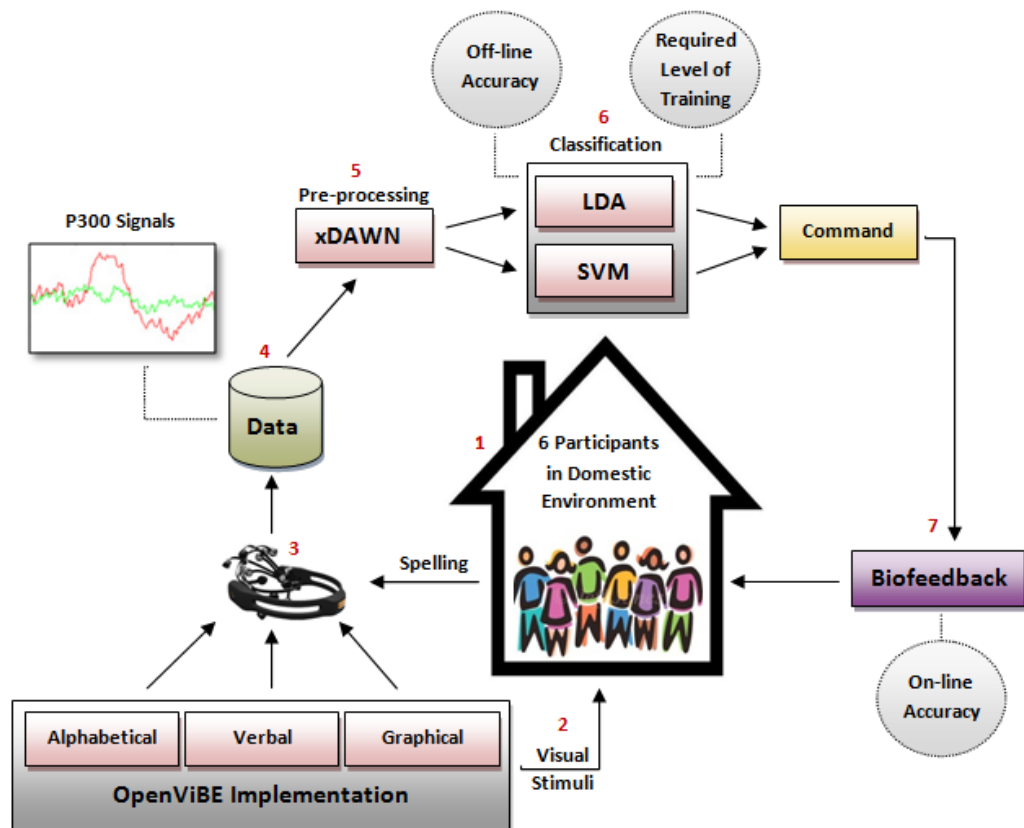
Off-line Accuracy

Required Level of Training

6
Classification

LDA

SVM

5
Pre-processing

xDAWN

Command

P300 Signals

4

Data

1
6 Participants in Domestic Environment

7

Biofeedback

3

Spelling

On-line Accuracy

Alphabetical

Verbal

Graphical

OpenViBE Implementation

2
Visual Stimuli